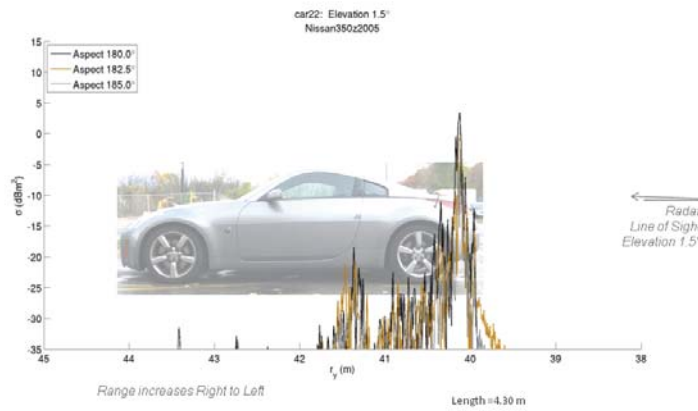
car22: Elevation 1.5°
Nissan350z2005

Aspect 180.0°
Aspect 182.5°
Aspect 185.0°

15
10
5
0
-5
-10
-15
-20
-25
-30
-35

σ (dBm$^2$)

45
44
43
42
41
40
39
38

$r_y$ (m)

Radar
Line of Sight
Elevation 1.5°

Range increases Right to Left

Length =4.30 m